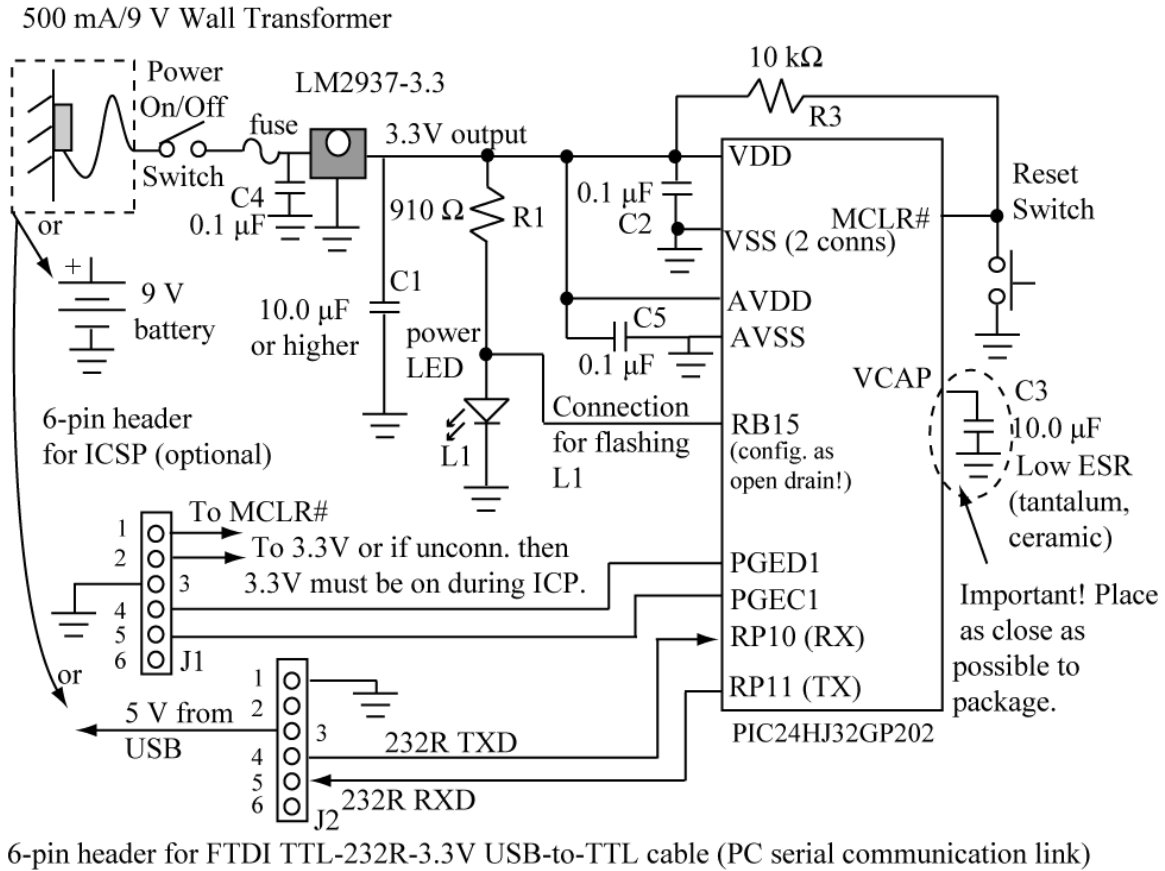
500 mA/9 V Wall Transformer

Power On/Off Switch

fuse

LM2937-3.3

C4 0.1 µF

or

+

9 V battery

3.3V output

910 Ω R1

C1 10.0 µF or higher

power LED

L1

10 kΩ R3

0.1 µF C2

VDD

VSS (2 conns)

AVDD

C5 0.1 µF

AVSS

Connection for flashing L1

RB15 (config. as open drain!)

MCLR#

Reset Switch

VCAP

C3 10.0 µF Low ESR (tantalum, ceramic)

Important! Place as close as possible to package.

6-pin header for ICSP (optional)

1 2 3 4 5 6 J1

To MCLR#

To 3.3V or if unconn. then 3.3V must be on during ICP.

PGED1

PGEC1

RP10 (RX)

RP11 (TX)

PIC24HJ32GP202

or

5 V from USB

1 2 3 4 5 6 J2

232R TXD

232R RXD

6-pin header for FTDI TTL-232R-3.3V USB-to-TTL cable (PC serial communication link)